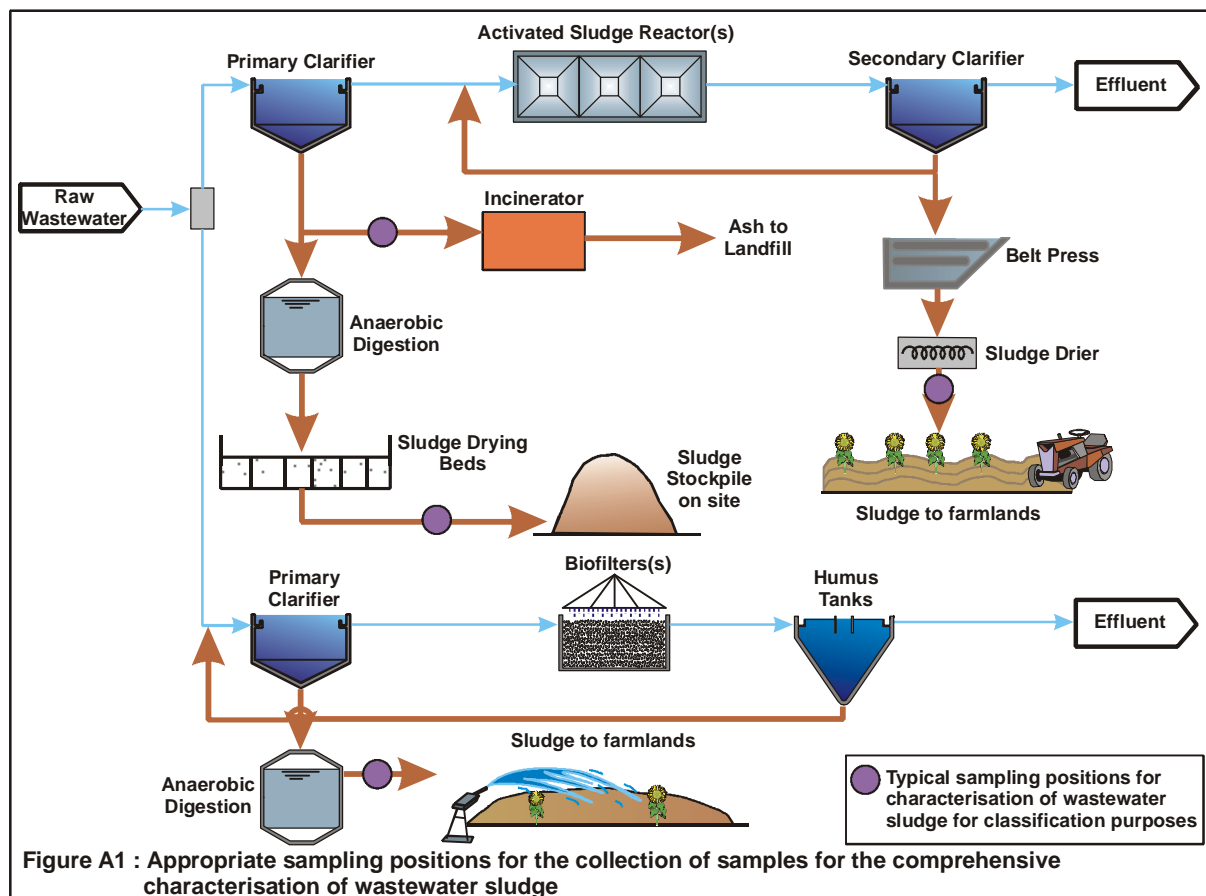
Activated Sludge Reactor(s)

Primary Clarifier

Secondary Clarifier

Effluent

Raw Wastewater

Incinerator

Ash to Landfill

Belt Press

Anaerobic Digestion

Sludge Drier

Sludge Drying Beds

Sludge Stockpile on site

Sludge to farmlands

Primary Clarifier

Biofilters(s)

Humus Tanks

Effluent

Sludge to farmlands

Anaerobic Digestion

Typical sampling positions for characterisation of wastewater sludge for classification purposes

Figure A1 : Appropriate sampling positions for the collection of samples for the comprehensive characterisation of wastewater sludge